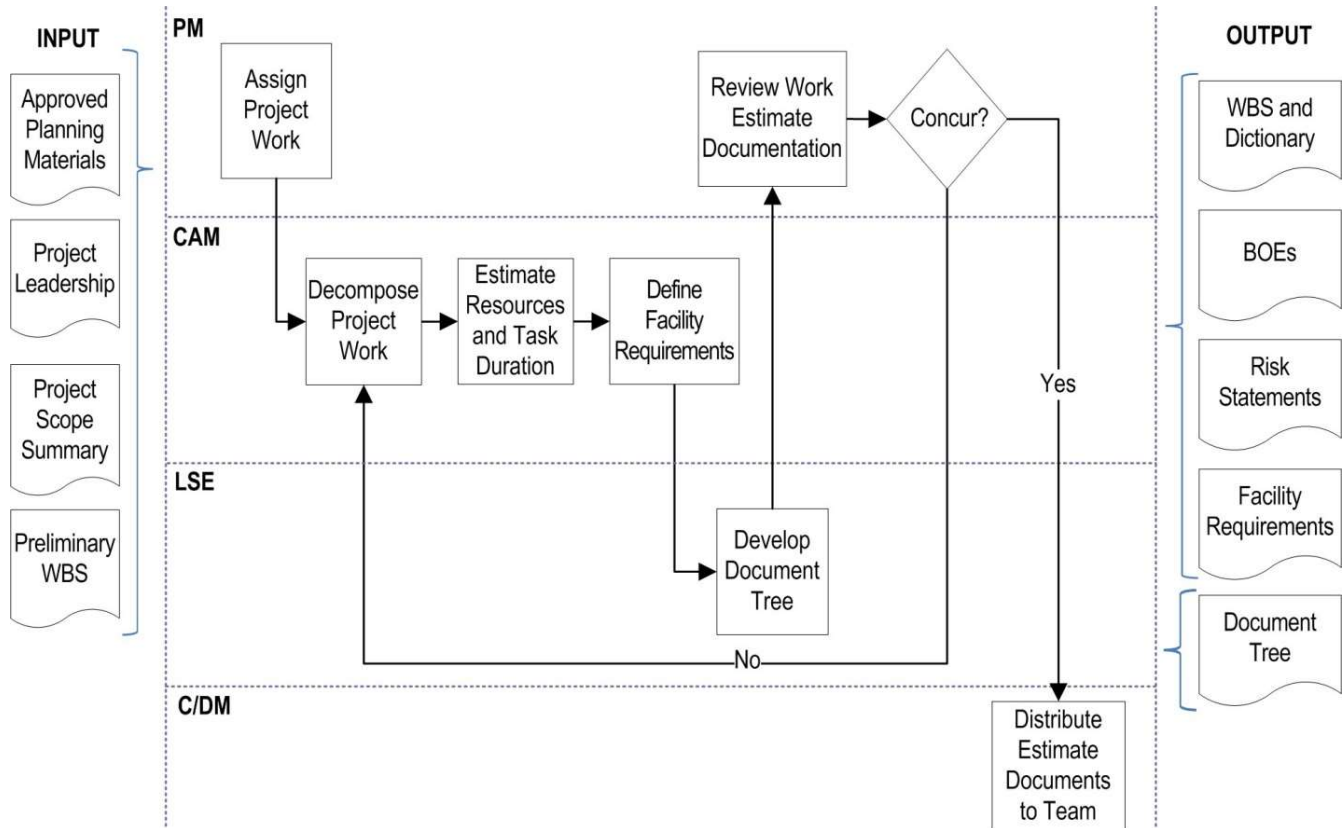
INPUT

Approved Planning Materials

Project Leadership

Project Scope Summary

Preliminary WBS

PM

Assign Project Work

Review Work Estimate Documentation

Concur?

CAM

Decompose Project Work

Estimate Resources and Task Duration

Define Facility Requirements

Yes

LSE

Develop Document Tree

No

C/DM

Distribute Estimate Documents to Team

OUTPUT

WBS and Dictionary

BOEs

Risk Statements

Facility Requirements

Document Tree